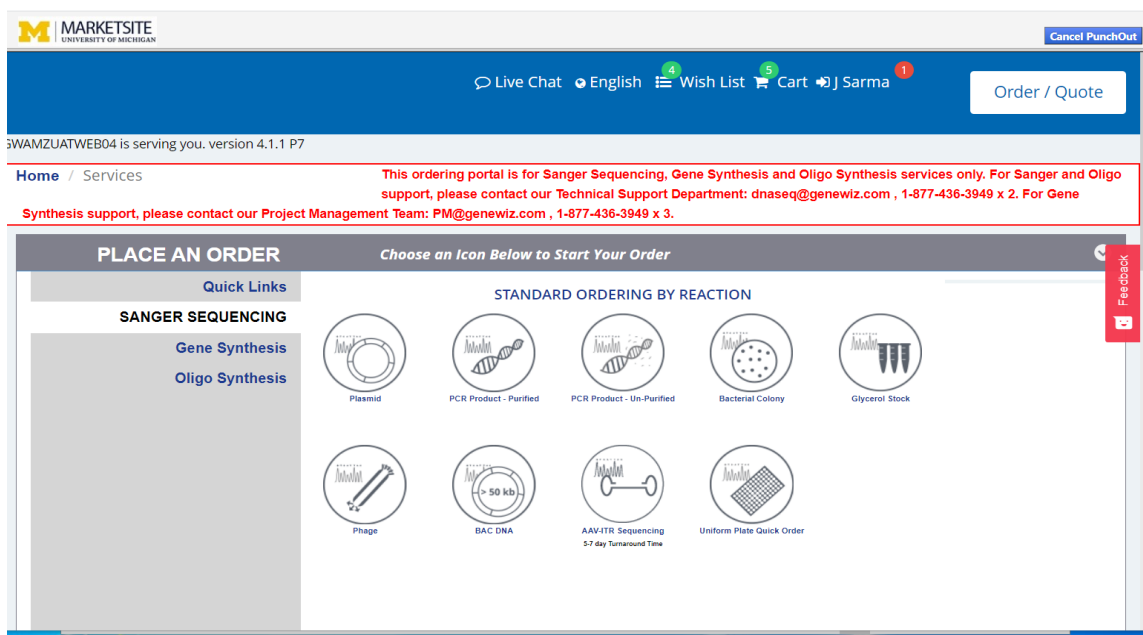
M | MARKETSITE
UNIVERSITY OF MICHIGAN

Cancel PunchOut

Live Chat English 4 Wish List 5 Cart J Sarma 1

Order / Quote

GWAMZUATWEB04 is serving you. version 4.1.1 P7

Home / Services

This ordering portal is for Sanger Sequencing, Gene Synthesis and Oligo Synthesis services only. For Sanger and Oligo support, please contact our Technical Support Department: dnaseq@genewiz.com , 1-877-436-3949 x 2. For Gene Synthesis support, please contact our Project Management Team: PM@genewiz.com , 1-877-436-3949 x 3.

PLACE AN ORDER

Choose an Icon Below to Start Your Order

Quick Links
SANGER SEQUENCING
Gene Synthesis
Oligo Synthesis

STANDARD ORDERING BY REACTION

Plasmid
PCR Product - Purified
PCR Product - Un-Purified
Bacterial Colony
Glycerol Stock
Phage
> 50 kb
BAC DNA
AAV-ITR Sequencing
5-7 day Turnaround Time
Uniform Plate Quick Order

Feedback